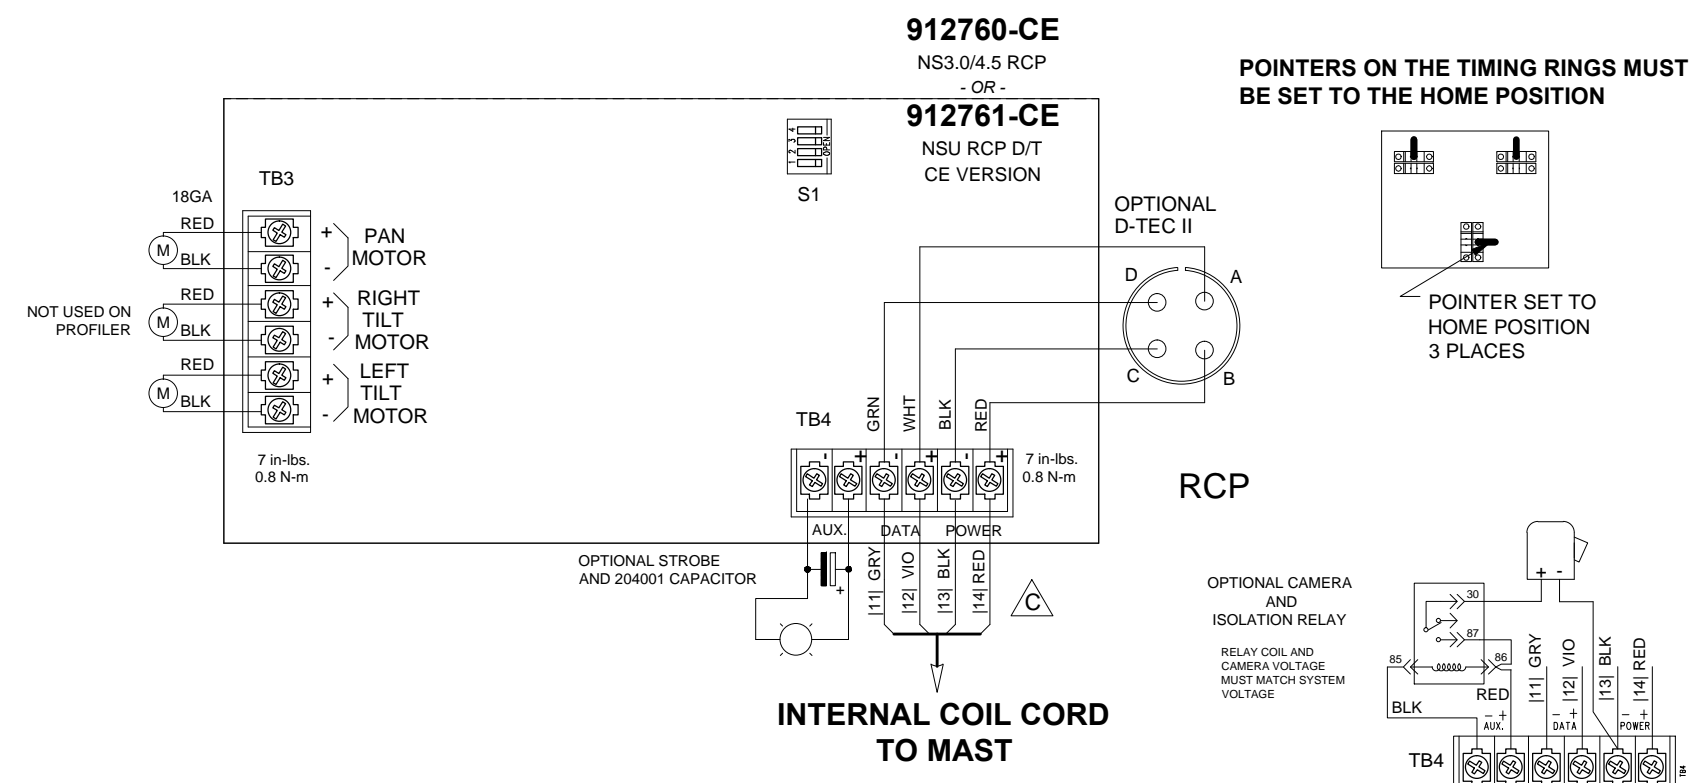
912760-CE
NS3.0/4.5 RCP
- OR -
912761-CE
NSU RCP D/T
CE VERSION

POINTERS ON THE TIMING RINGS MUST BE SET TO THE HOME POSITION

1 2 3 4 OPEN
S1

TB3
18GA
RED
M
BLK
+
-
PAN MOTOR
NOT USED ON PROFILER
RED
M
BLK
+
-
RIGHT TILT MOTOR
RED
M
BLK
+
-
LEFT TILT MOTOR
7 in-lbs.
0.8 N-m

OPTIONAL D-TEC II
D
A
C
B

POINTER SET TO HOME POSITION 3 PLACES

TB4
GRN
WHT
BLK
RED
- + - + - +
7 in-lbs.
0.8 N-m
AUX.
DATA
POWER

RCP

OPTIONAL STROBE AND 204001 CAPACITOR
+
|11| GRY
|12| VIO
|13| BLK
|14| RED
C

INTERNAL COIL CORD TO MAST

OPTIONAL CAMERA AND ISOLATION RELAY
RELAY COIL AND CAMERA VOLTAGE MUST MATCH SYSTEM VOLTAGE
+ -
30
87
85
86
RED
BLK
|11| GRY
|12| VIO
|13| BLK
|14| RED
- + AUX.
- + DATA
- + POWER
TB4
TB4